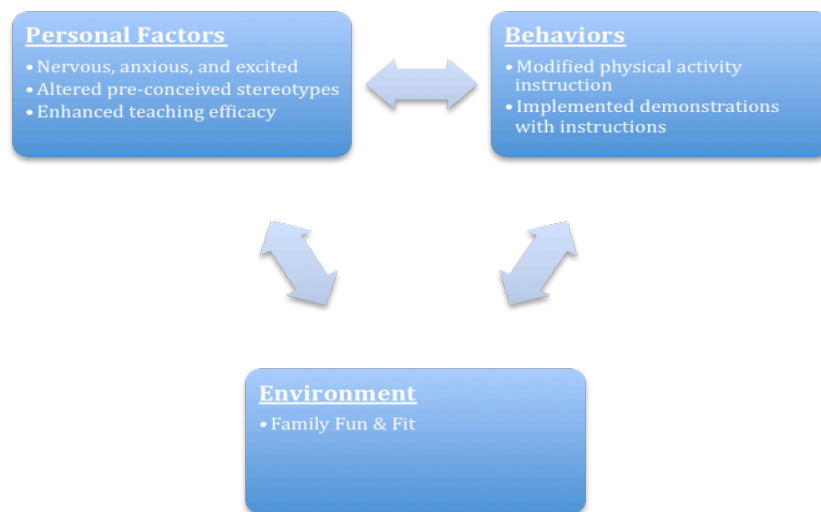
Personal Factors

• Nervous, anxious, and excited
• Altered pre-conceived stereotypes
• Enhanced teaching efficacy

Behaviors

• Modified physical activity instruction
• Implemented demonstrations with instructions

Environment

• Family Fun & Fit